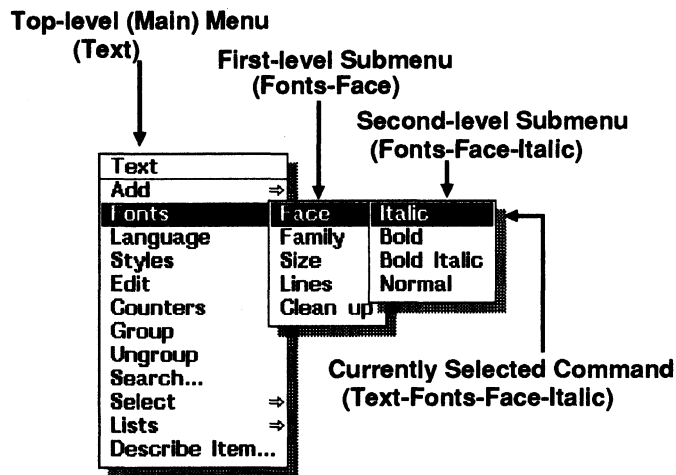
Top-level (Main) Menu
(Text)

First-level Submenu
(Fonts-Face)

Second-level Submenu
(Fonts-Face-Italic)

Text
Add ⇒
Fonts
Language
Styles
Edit
Counters
Group
Ungroup
Search...
Select ⇒
Lists ⇒
Describe Item...

Face
Family
Size
Lines
Clean up

Italic
Bold
Bold Italic
Normal

Currently Selected Command
(Text-Fonts-Face-Italic)